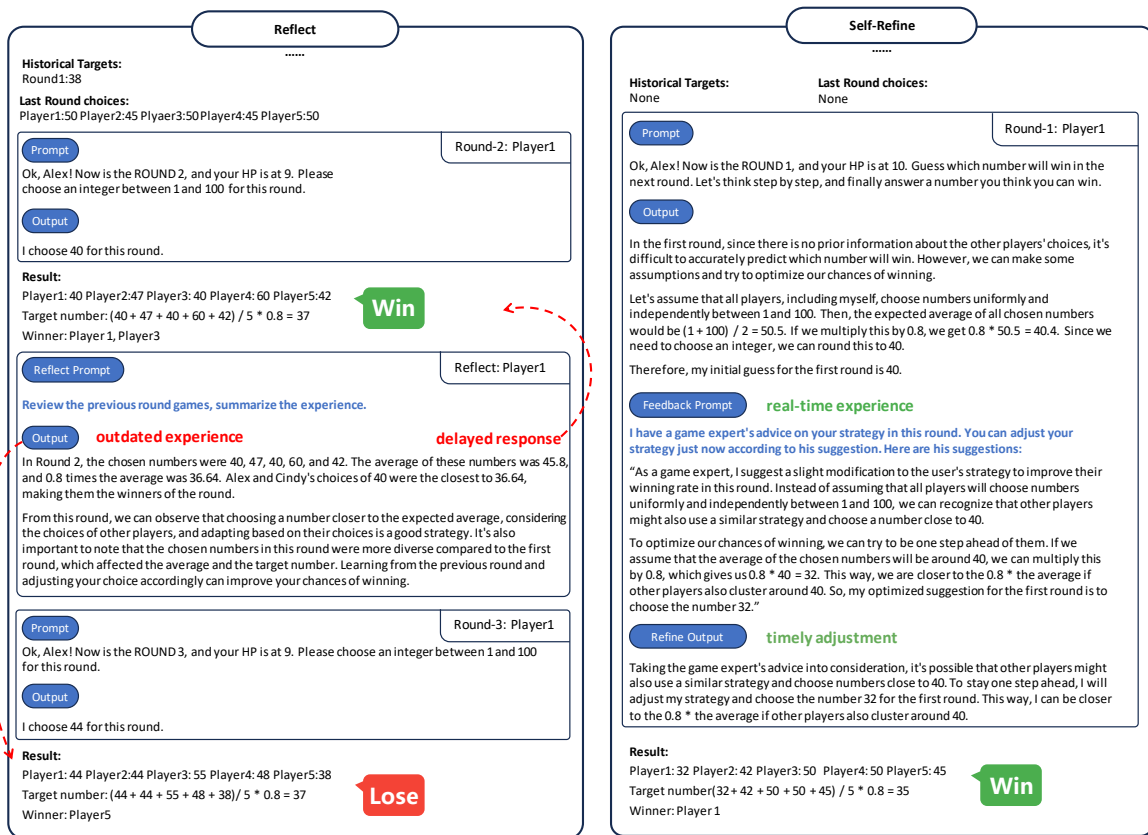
Reflect

......

Historical Targets:
Round1:38

Last Round choices:
Player1:50 Player2:45 Plyaer3:50 Player4:45 Player5:50

Prompt

Round-2: Player1

Ok, Alex! Now is the ROUND 2, and your HP is at 9. Please choose an integer between 1 and 100 for this round.

Output

I choose 40 for this round.

Result:
Player1: 40 Player2:47 Player3: 40 Player4: 60 Player5:42
Target number: (40 + 47 + 40 + 60 + 42) / 5 * 0.8 = 37
Winner: Player 1, Player3

Win

Reflect Prompt

Reflect: Player1

Review the previous round games, summarize the experience.

Output outdated experience

delayed response

In Round 2, the chosen numbers were 40, 47, 40, 60, and 42. The average of these numbers was 45.8, and 0.8 times the average was 36.64. Alex and Cindy's choices of 40 were the closest to 36.64, making them the winners of the round.

From this round, we can observe that choosing a number closer to the expected average, considering the choices of other players, and adapting based on their choices is a good strategy. It's also important to note that the chosen numbers in this round were more diverse compared to the first round, which affected the average and the target number. Learning from the previous round and adjusting your choice accordingly can improve your chances of winning.

Prompt

Round-3: Player1

Ok, Alex! Now is the ROUND 3, and your HP is at 9. Please choose an integer between 1 and 100 for this round.

Output

I choose 44 for this round.

Result:
Player1: 44 Player2:44 Player3: 55 Player4: 48 Player5:38
Target number: (44 + 44 + 55 + 48 + 38)/ 5 * 0.8 = 37
Winner: Player5

Lose

Self-Refine

......

Historical Targets:
None

Last Round choices:
None

Prompt

Round-1: Player1

Ok, Alex! Now is the ROUND 1, and your HP is at 10. Guess which number will win in the next round. Let's think step by step, and finally answer a number you think you can win.

Output

In the first round, since there is no prior information about the other players' choices, it's difficult to accurately predict which number will win. However, we can make some assumptions and try to optimize our chances of winning.

Let's assume that all players, including myself, choose numbers uniformly and independently between 1 and 100. Then, the expected average of all chosen numbers would be (1 + 100) / 2 = 50.5. If we multiply this by 0.8, we get 0.8 * 50.5 = 40.4. Since we need to choose an integer, we can round this to 40.

Therefore, my initial guess for the first round is 40.

Feedback Prompt real-time experience

I have a game expert's advice on your strategy in this round. You can adjust your strategy just now according to his suggestion. Here are his suggestions:

"As a game expert, I suggest a slight modification to the user's strategy to improve their winning rate in this round. Instead of assuming that all players will choose numbers uniformly and independently between 1 and 100, we can recognize that other players might also use a similar strategy and choose a number close to 40.

To optimize our chances of winning, we can try to be one step ahead of them. If we assume that the average of the chosen numbers will be around 40, we can multiply this by 0.8, which gives us 0.8 * 40 = 32. This way, we are closer to the 0.8 * the average if other players also cluster around 40. So, my optimized suggestion for the first round is to choose the number 32."

Refine Output timely adjustment

Taking the game expert's advice into consideration, it's possible that other players might also use a similar strategy and choose numbers close to 40. To stay one step ahead, I will adjust my strategy and choose the number 32 for the first round. This way, I can be closer to the 0.8 * the average if other players also cluster around 40.

Result:
Player1: 32 Player2: 42 Player3: 50 Player4: 50 Player5: 45
Target number(32+ 42 + 50 + 50 + 45) / 5 * 0.8 = 35
Winner: Player 1

Win